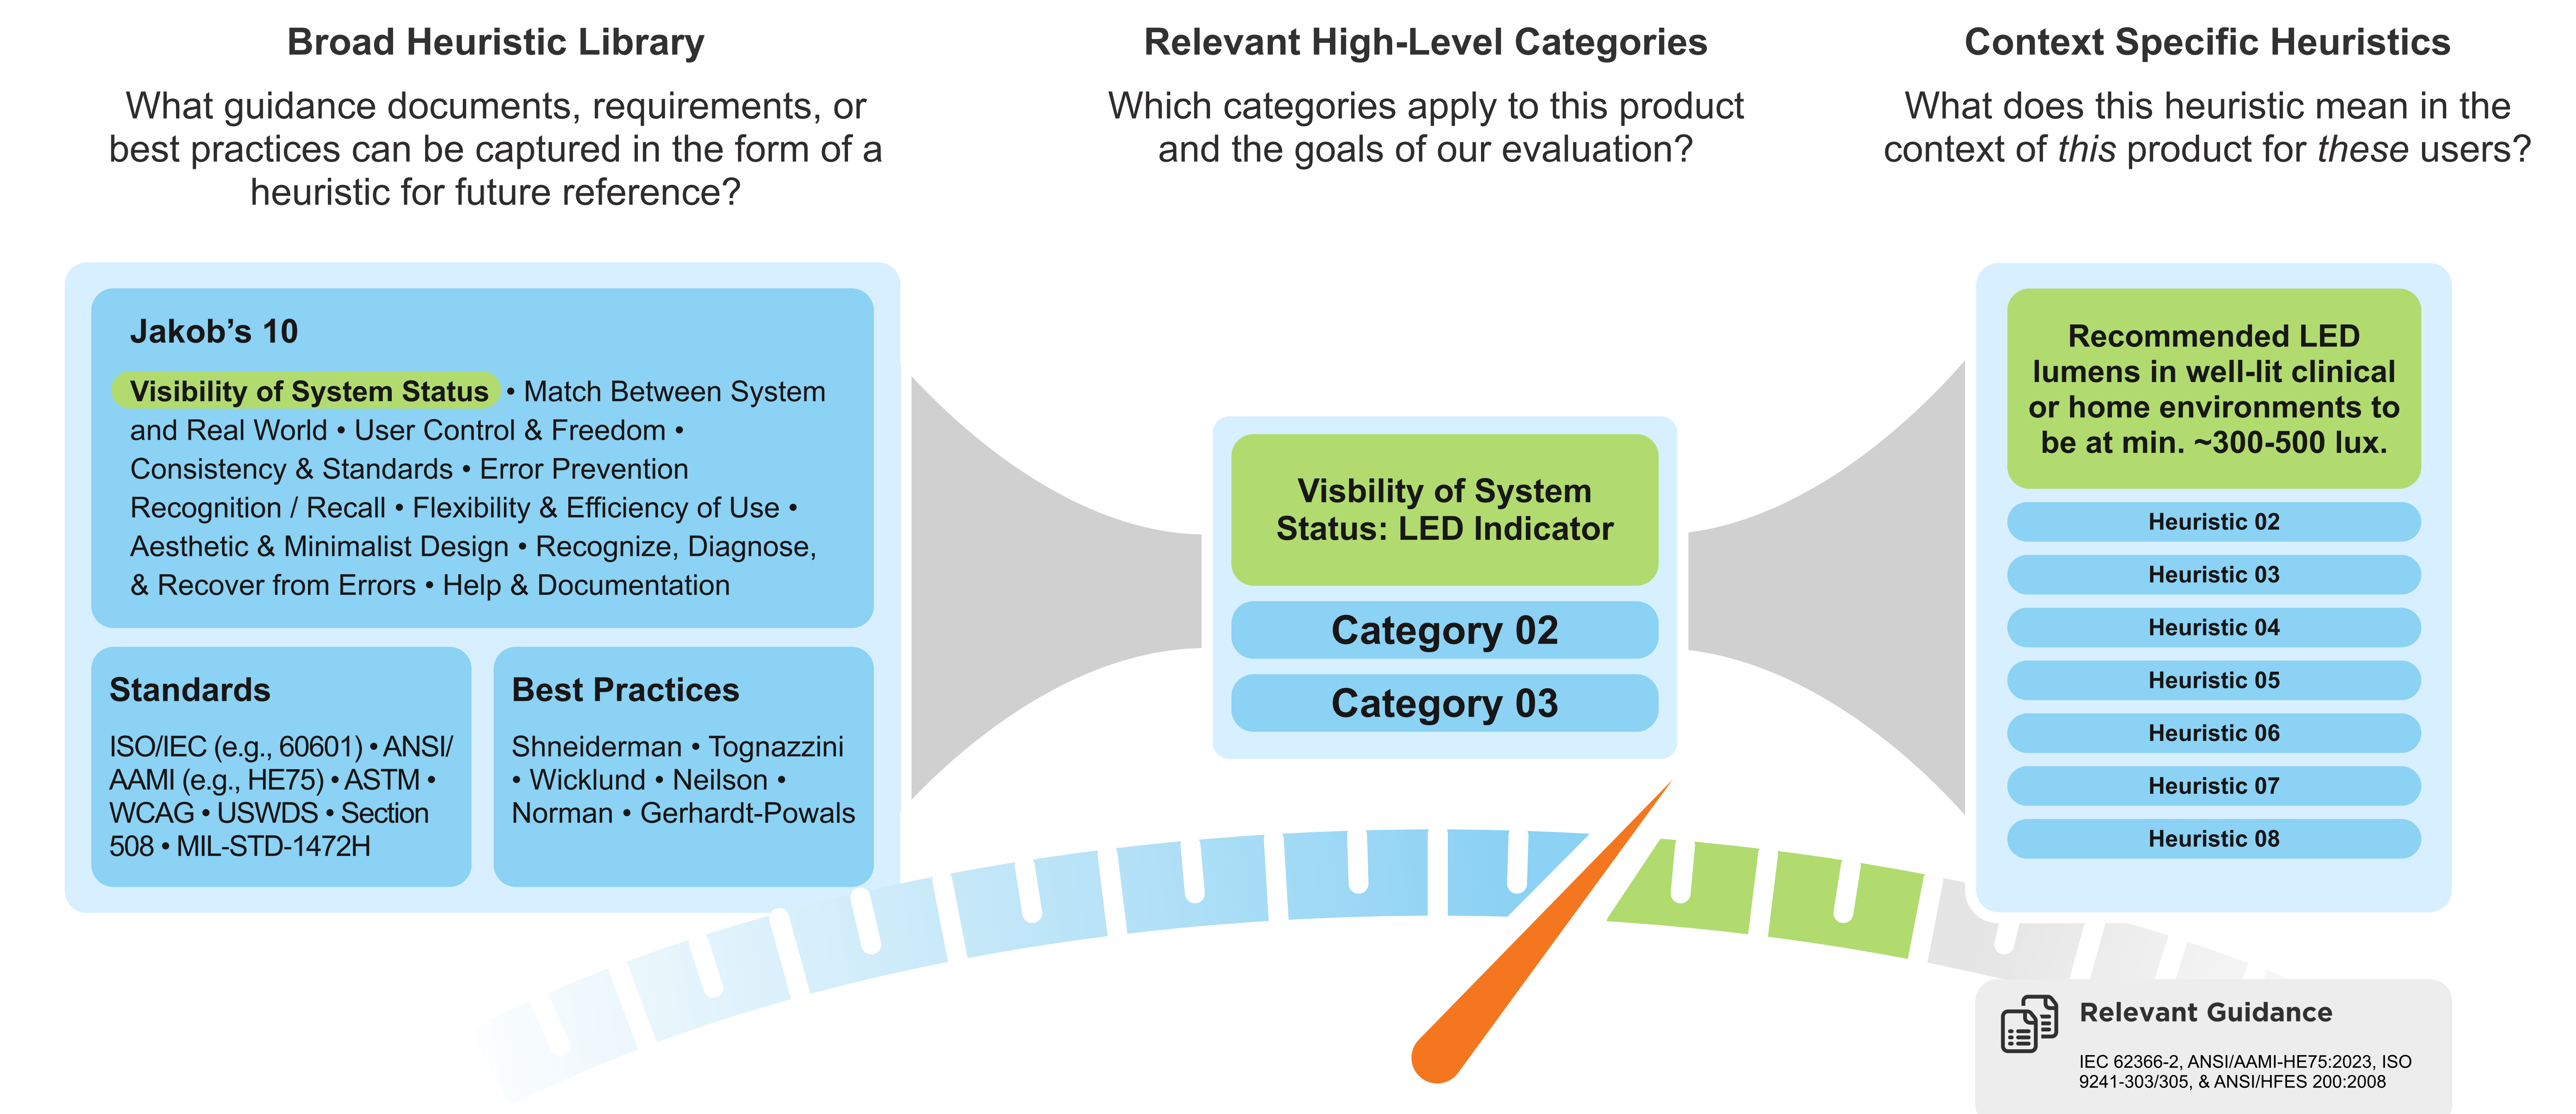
Broad Heuristic Library

What guidance documents, requirements, or best practices can be captured in the form of a heuristic for future reference?

Relevant High-Level Categories

Which categories apply to this product and the goals of our evaluation?

Context Specific Heuristics

What does this heuristic mean in the context of *this* product for *these* users?

Jakob's 10

Visibility of System Status • Match Between System and Real World • User Control & Freedom • Consistency & Standards • Error Prevention Recognition / Recall • Flexibility & Efficiency of Use • Aesthetic & Minimalist Design • Recognize, Diagnose, & Recover from Errors • Help & Documentation

Standards

ISO/IEC (e.g., 60601) • ANSI/ AAMI (e.g., HE75) • ASTM • WCAG • USWDS • Section 508 • MIL-STD-1472H

Best Practices

Shneiderman • Tognazzini • Wicklund • Neilson • Norman • Gerhardt-Powals

Visbility of System Status: LED Indicator

Category 02

Category 03

Recommended LED lumens in well-lit clinical or home environments to be at min. ~300-500 lux.

Heuristic 02

Heuristic 03

Heuristic 04

Heuristic 05

Heuristic 06

Heuristic 07

Heuristic 08

Relevant Guidance

IEC 62366-2, ANSI/AAMI-HE75:2023, ISO 9241-303/305, & ANSI/HFES 200:2008